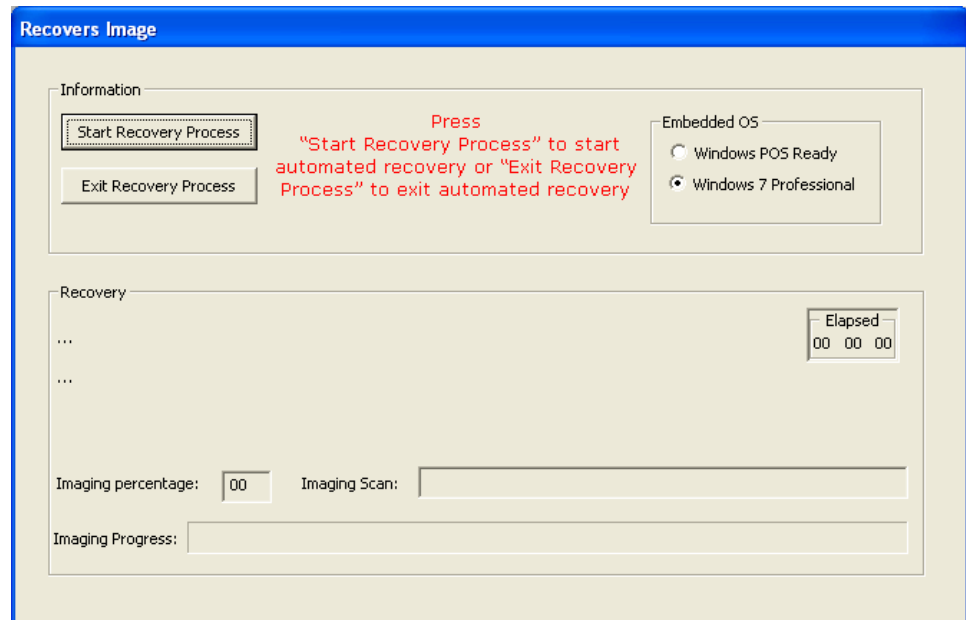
Recovers Image

Information

Start Recovery Process

Exit Recovery Process

Press
"Start Recovery Process" to start automated recovery or "Exit Recovery Process" to exit automated recovery

Embedded OS
Windows POS Ready
Windows 7 Professional

Recovery

...

...

Elapsed
00 00 00

Imaging percentage: 00

Imaging Scan:

Imaging Progress: